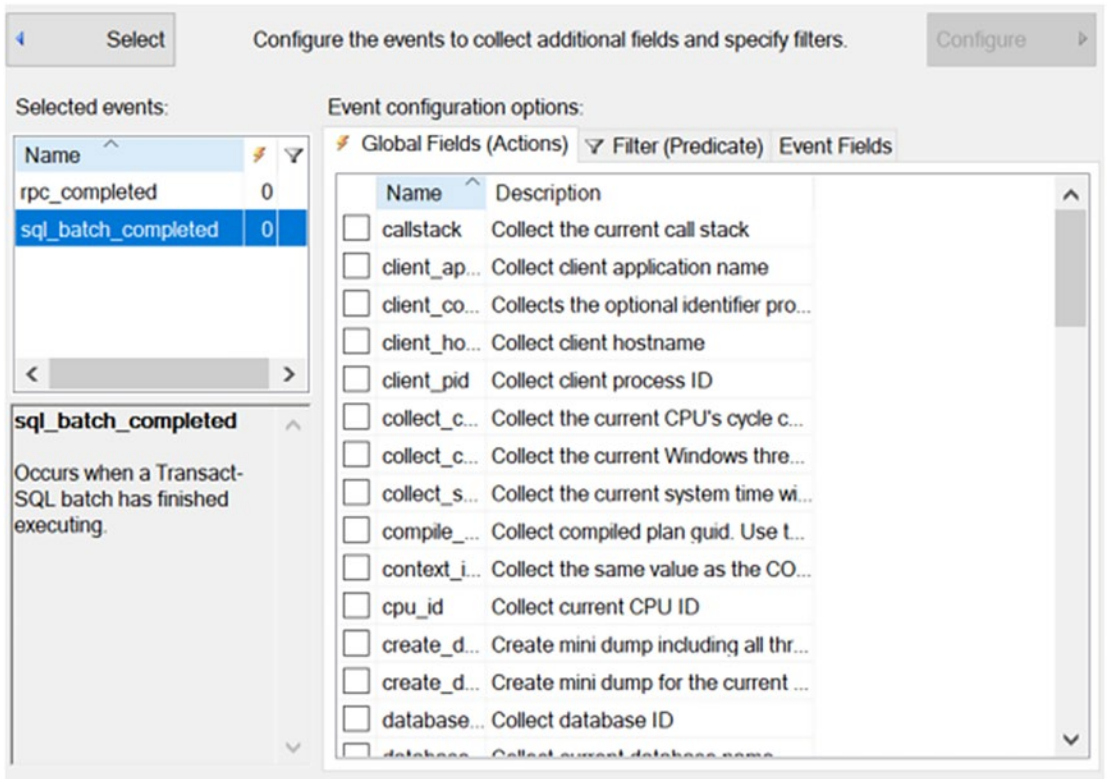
Select

Configure the events to collect additional fields and specify filters.

Configure

Selected events:

| Name | | |
|---|---|---|
| rpc_completed | 0 | |
| sql_batch_completed | 0 | |

**sql_batch_completed**

Occurs when a Transact-SQL batch has finished executing.

Event configuration options:

Global Fields (Actions) | Filter (Predicate) | Event Fields

| | Name | Description |
|---|---|---|
| ☐ | callstack | Collect the current call stack |
| ☐ | client_ap... | Collect client application name |
| ☐ | client_co... | Collects the optional identifier pro... |
| ☐ | client_ho... | Collect client hostname |
| ☐ | client_pid | Collect client process ID |
| ☐ | collect_c... | Collect the current CPU's cycle c... |
| ☐ | collect_c... | Collect the current Windows thre... |
| ☐ | collect_s... | Collect the current system time wi... |
| ☐ | compile_... | Collect compiled plan guid. Use t... |
| ☐ | context_i... | Collect the same value as the CO... |
| ☐ | cpu_id | Collect current CPU ID |
| ☐ | create_d... | Create mini dump including all thr... |
| ☐ | create_d... | Create mini dump for the current ... |
| ☐ | database... | Collect database ID |
| ☐ | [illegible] | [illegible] |